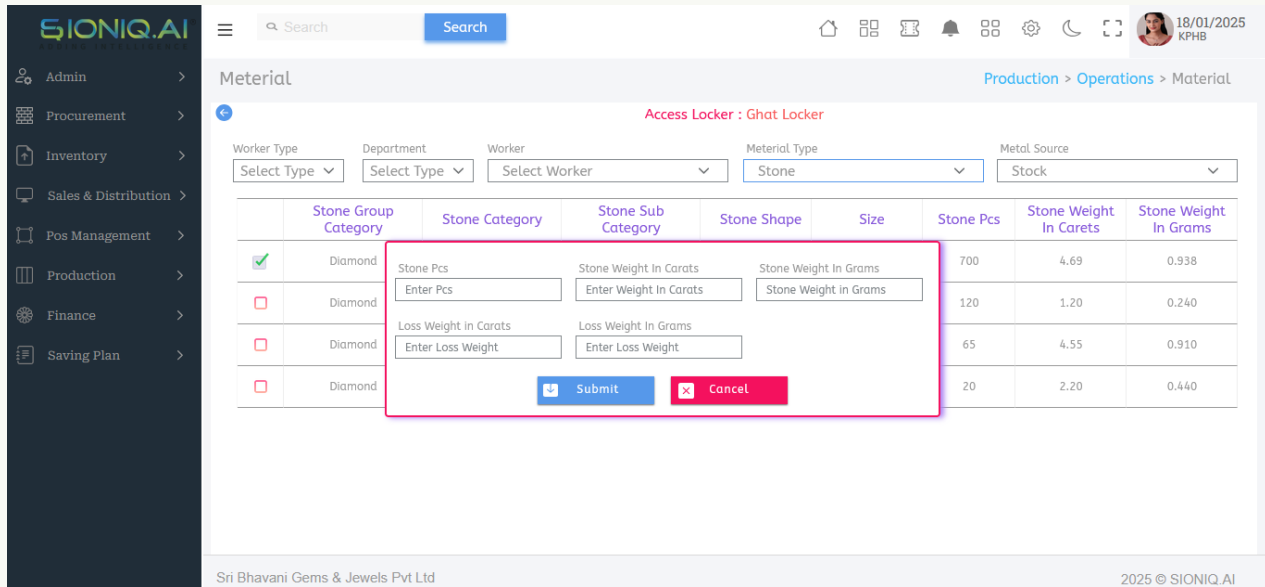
SIONIQ.AI

Search

18/01/2025
KPHB

Admin
Procurement
Inventory
Sales & Distribution
Pos Management
Production
Finance
Saving Plan

Meterial

Production > Operations > Material

Access Locker : Ghat Locker

Worker Type
Select Type
Department
Select Type
Worker
Select Worker
Meterial Type
Stone
Metal Source
Stock

| | Stone Group Category | Stone Category | Stone Sub Category | Stone Shape | Size | Stone Pcs | Stone Weight In Carets | Stone Weight In Grams |
|---|---|---|---|---|---|---|---|---|
| ✓ | Diamond | | | | | 700 | 4.69 | 0.938 |
| | Diamond | | | | | 120 | 1.20 | 0.240 |
| | Diamond | | | | | 65 | 4.55 | 0.910 |
| | Diamond | | | | | 20 | 2.20 | 0.440 |

Stone Pcs
Enter Pcs
Stone Weight In Carats
Enter Weight In Carats
Stone Weight In Grams
Stone Weight in Grams
Loss Weight in Carats
Enter Loss Weight
Loss Weight In Grams
Enter Loss Weight

Submit
Cancel

Sri Bhavani Gems & Jewels Pvt Ltd

2025 © SIONIQ.AI